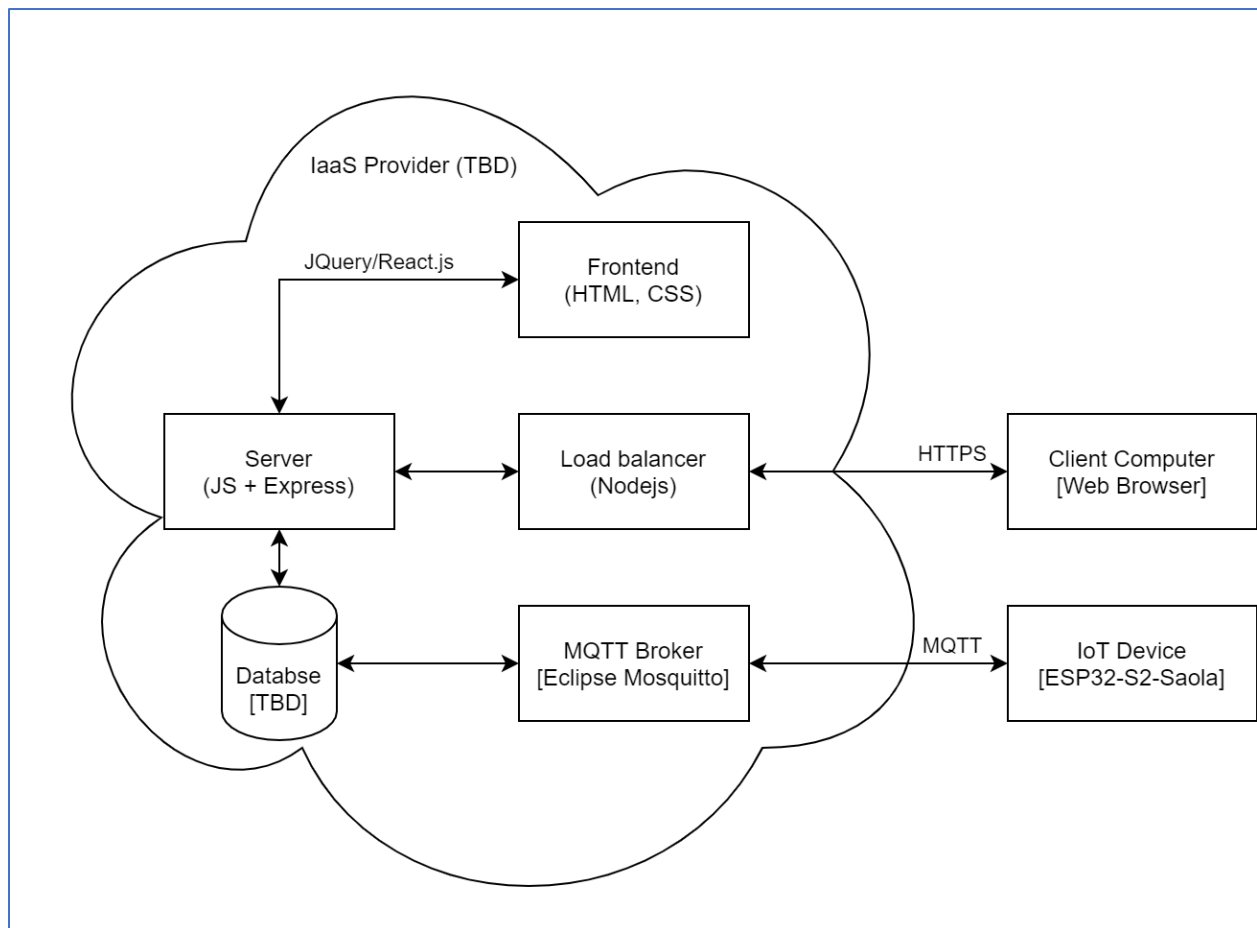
IaaS Provider (TBD)

JQuery/React.js

Frontend
(HTML, CSS)

Server
(JS + Express)

Load balancer
(Nodejs)

HTTPS

Client Computer
[Web Browser]

Databse
[TBD]

MQTT Broker
[Eclipse Mosquitto]

MQTT

IoT Device
[ESP32-S2-Saola]